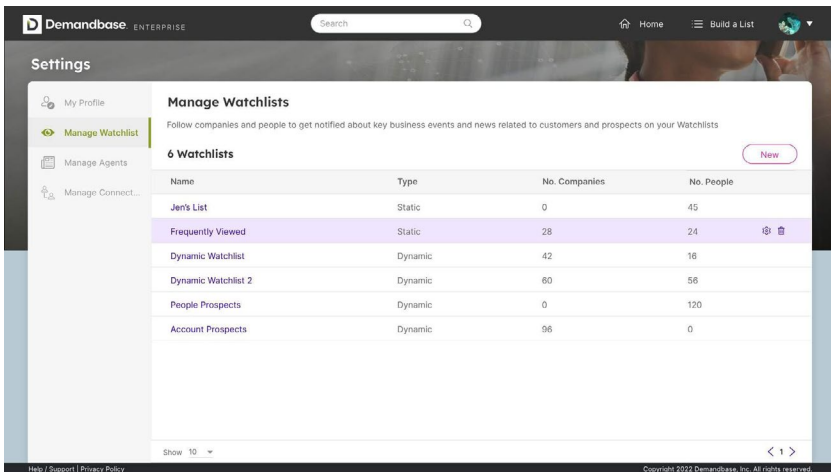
Demandbase ENTERPRISE

Search

Home

Build a List

Settings

My Profile

Manage Watchlist

Manage Agents

Manage Connect...

Manage Watchlists

Follow companies and people to get notified about key business events and news related to customers and prospects on your Watchlists

6 Watchlists

New

| Name | Type | No. Companies | No. People |
|---|---|---|---|
| Jen's List | Static | 0 | 45 |
| Frequently Viewed | Static | 28 | 24 |
| Dynamic Watchlist | Dynamic | 42 | 16 |
| Dynamic Watchlist 2 | Dynamic | 60 | 56 |
| People Prospects | Dynamic | 0 | 120 |
| Account Prospects | Dynamic | 96 | 0 |

Show 10

< 1 >

Help / Support | Privacy Policy

Copyright 2022 Demandbase, Inc. All rights reserved.